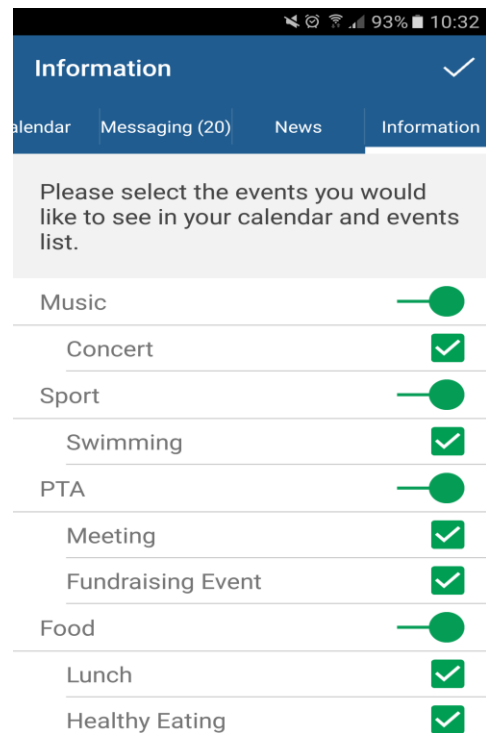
93% 10:32

Information

alendar Messaging (20) News Information

Please select the events you would like to see in your calendar and events list.

Music

Concert

Sport

Swimming

PTA

Meeting

Fundraising Event

Food

Lunch

Healthy Eating